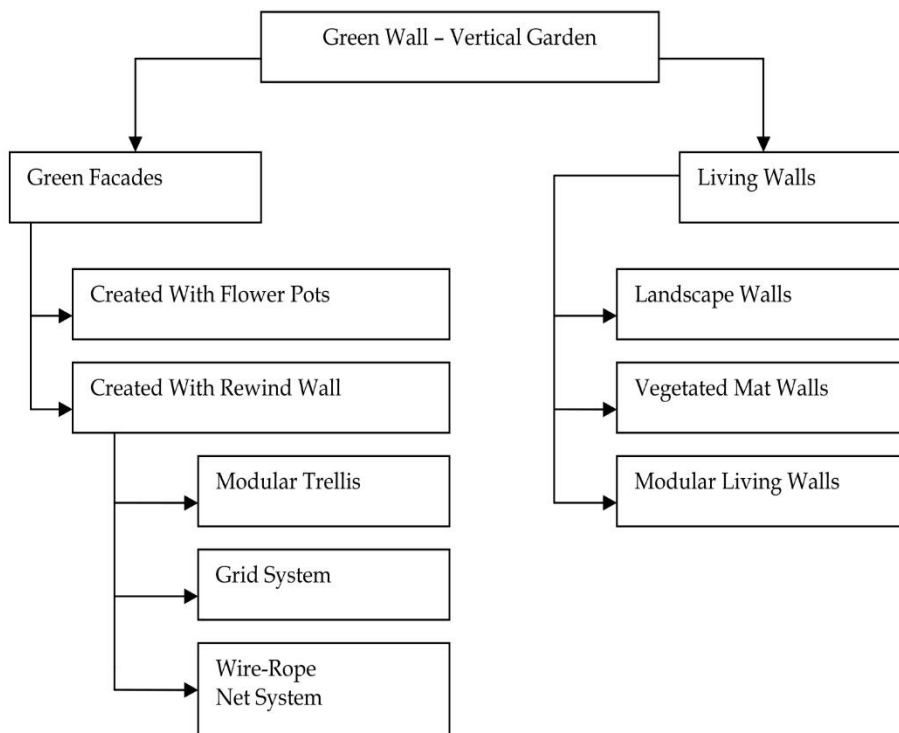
Green Wall – Vertical Garden

Green Facades

Created With Flower Pots

Created With Rewind Wall

Modular Trellis

Grid System

Wire-Rope Net System

Living Walls

Landscape Walls

Vegetated Mat Walls

Modular Living Walls